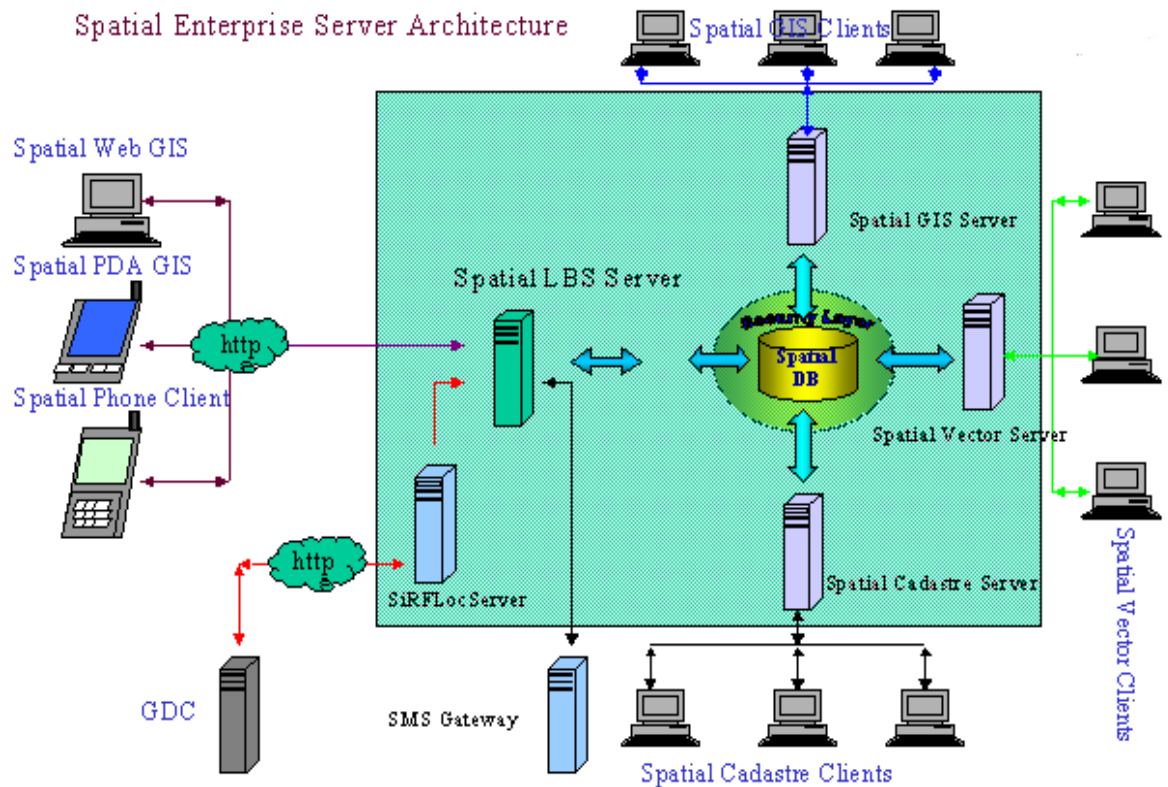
Spatial Enterprise Server Architecture

Spatial GIS Clients

Spatial Web GIS

Spatial PDA GIS

Spatial Phone Client

http

Spatial GIS Server

Spatial LBS Server

Security Layer

Spatial DB

Spatial Vector Server

SiRFLocServer

http

Spatial Cadastre Server

GDC

SMS Gateway

Spatial Cadastre Clients

Spatial Vector Clients